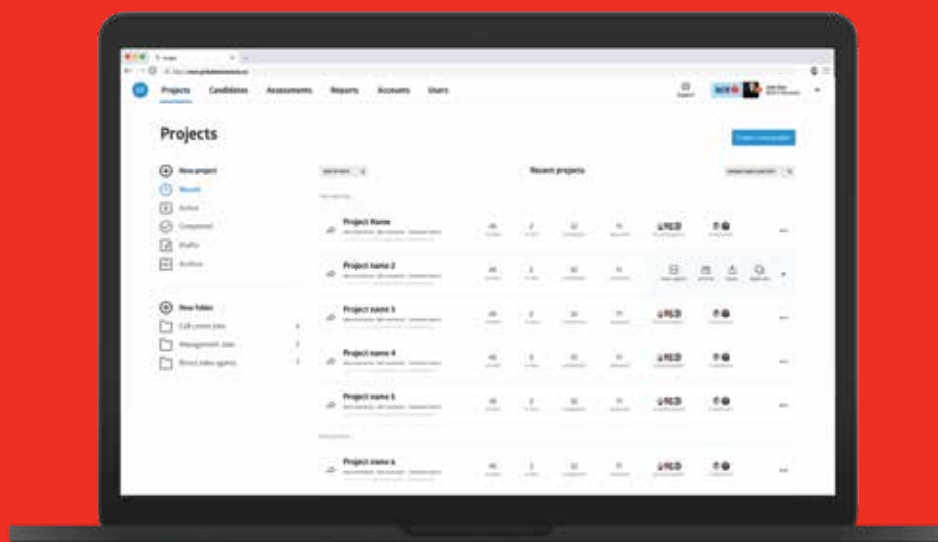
Projects Candidates Assessments Reports Accounts Users

Projects

New project
Recent
Active
Completed
Drafts
Archive

New folder
Call centre jobs
Management Jobs
Retail sales agents

Recent projects

Project Name
Project name 2
Project name 3
Project name 4
Project name 5
Project name 6